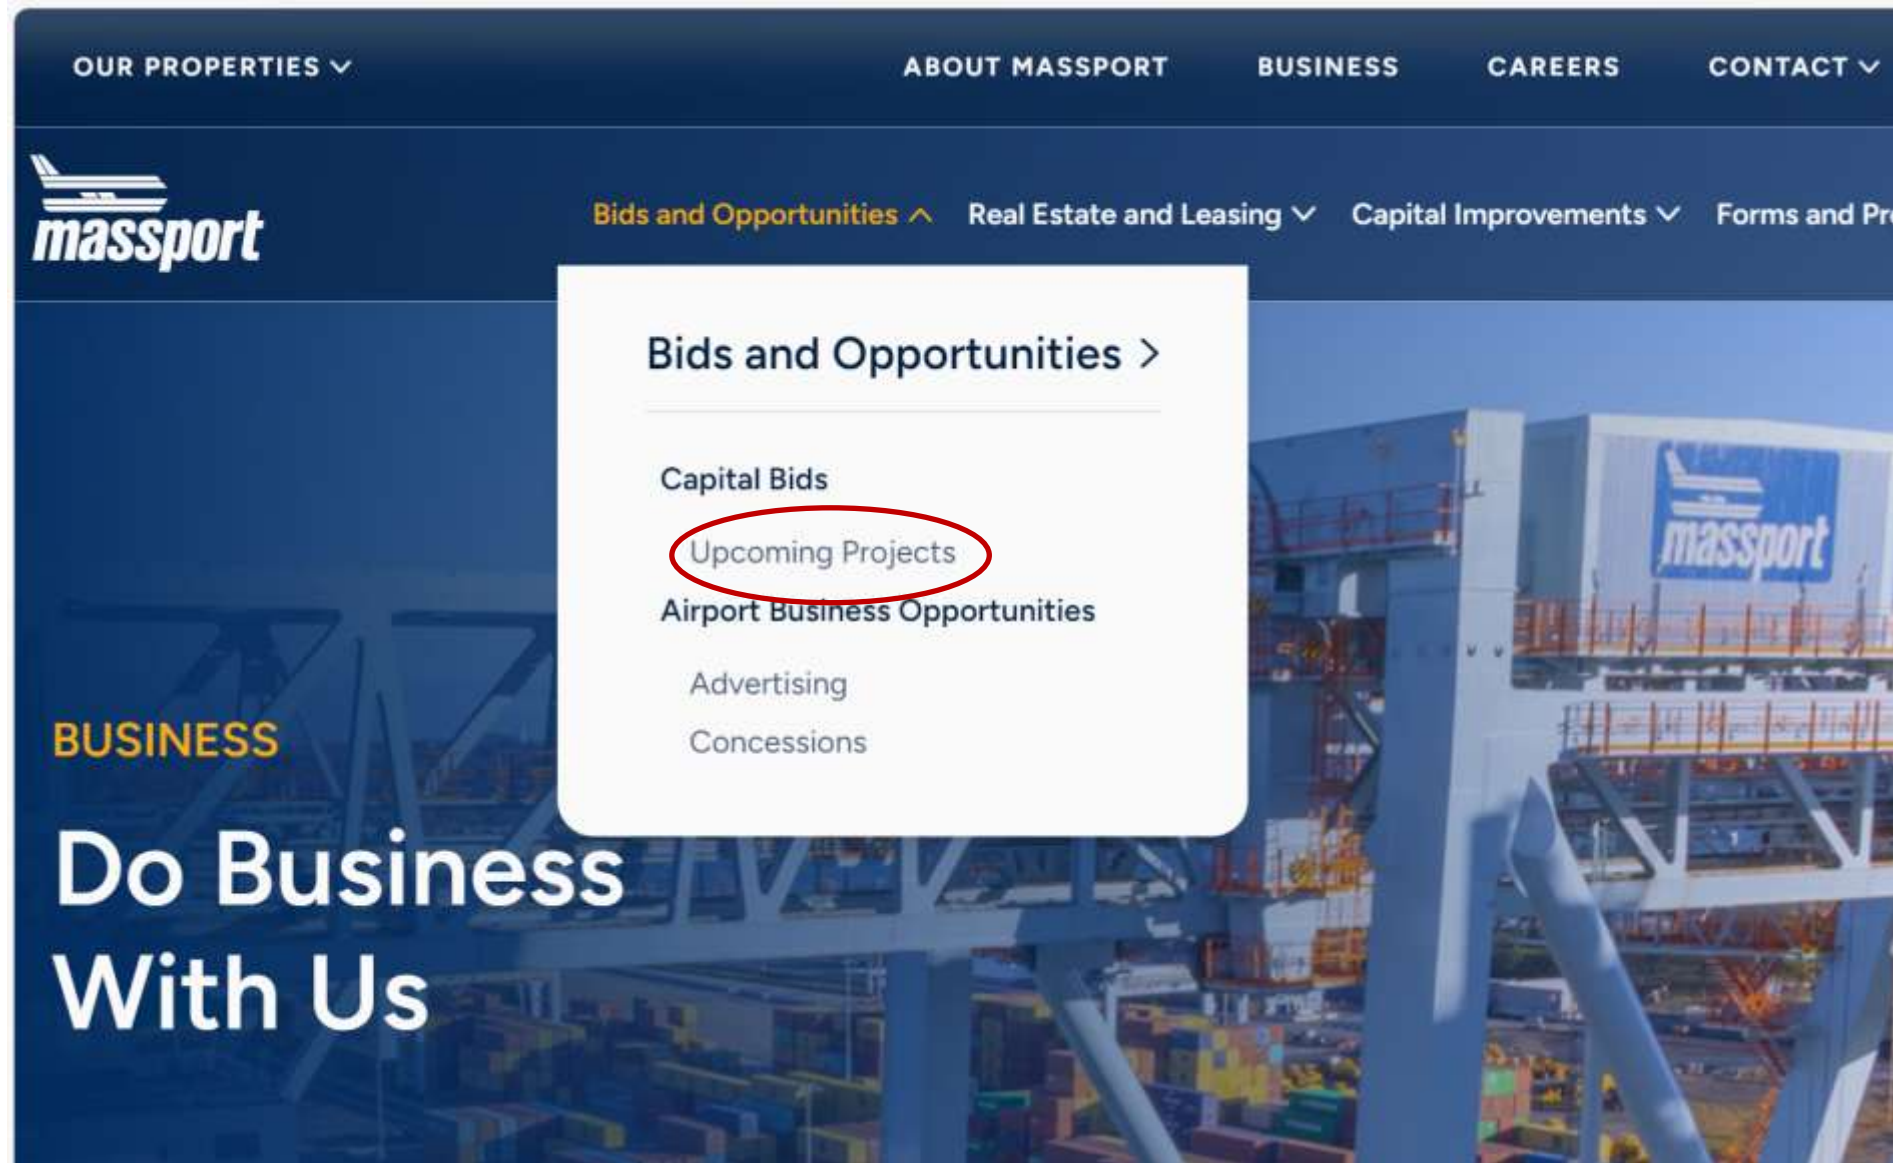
OUR PROPERTIES

ABOUT MASSPORT

BUSINESS

CAREERS

CONTACT

massport

Bids and Opportunities

Real Estate and Leasing

Capital Improvements

Forms and Pr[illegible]

Bids and Opportunities >

Capital Bids

Upcoming Projects

Airport Business Opportunities

Advertising

Concessions

massport

BUSINESS

Do Business With Us